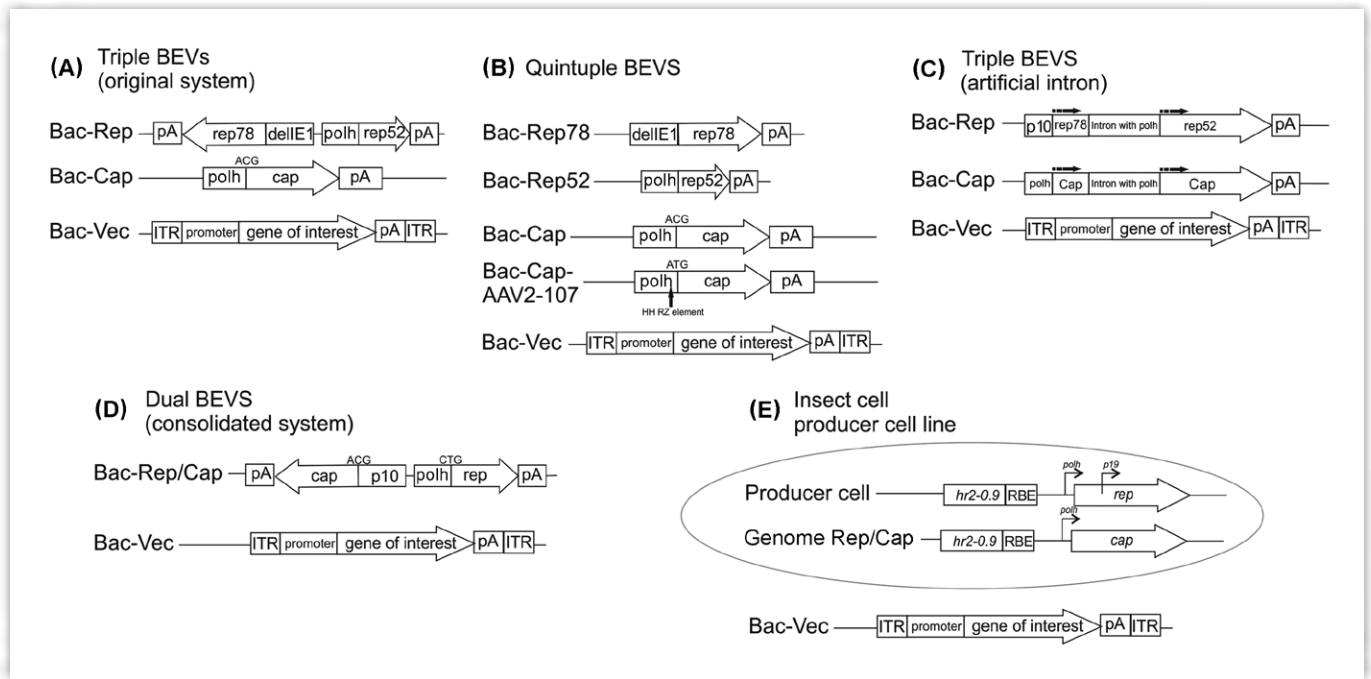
(A) Triple BEVs (original system)

Bac-Rep pA rep78 delIE1 polh rep52 pA

Bac-Cap polh ACG cap pA

Bac-Vec ITR promoter gene of interest pA ITR

(B) Quintuple BEVS

Bac-Rep78 delIE1 rep78 pA

Bac-Rep52 polh rep52 pA

Bac-Cap polh ACG cap pA

Bac-Cap-AAV2-107 polh ATG cap pA

HH RZ element

Bac-Vec ITR promoter gene of interest pA ITR

(C) Triple BEVS (artificial intron)

Bac-Rep p10 rep78 Intron with polh rep52 pA

Bac-Cap polh Cap Intron with polh Cap pA

Bac-Vec ITR promoter gene of interest pA ITR

(D) Dual BEVS (consolidated system)

Bac-Rep/Cap pA cap ACG p10 CTG polh rep pA

Bac-Vec ITR promoter gene of interest pA ITR

(E) Insect cell producer cell line

Producer cell hr2-0.9 RBE polh p19 rep

Genome Rep/Cap hr2-0.9 RBE polh cap

Bac-Vec ITR promoter gene of interest pA ITR